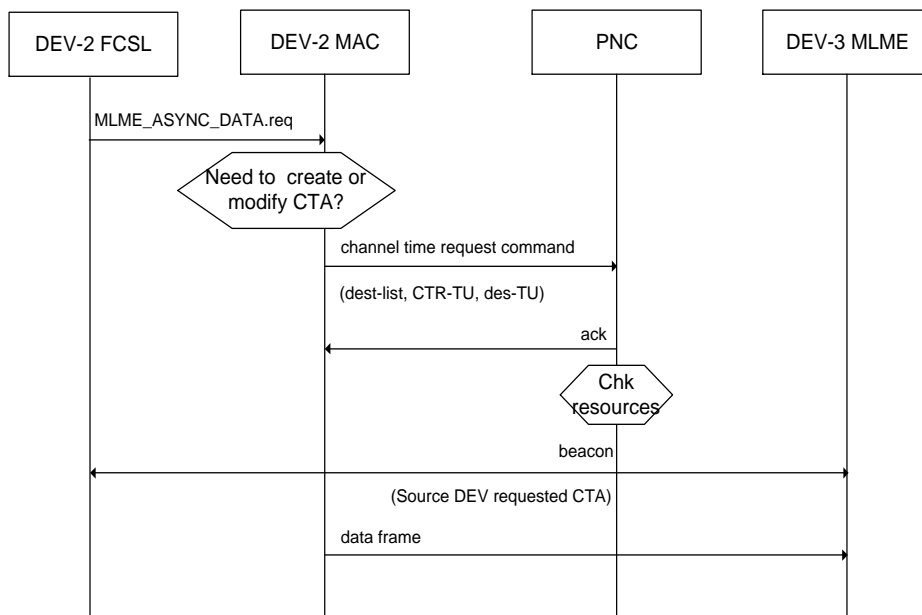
DEV-2 FCSL

DEV-2 MAC

PNC

DEV-3 MLME

MLME_ASYNC_DATA.req

Need to create or modify CTA?

channel time request command

(dest-list, CTR-TU, des-TU)

ack

Chk resources

beacon

(Source DEV requested CTA)

data frame